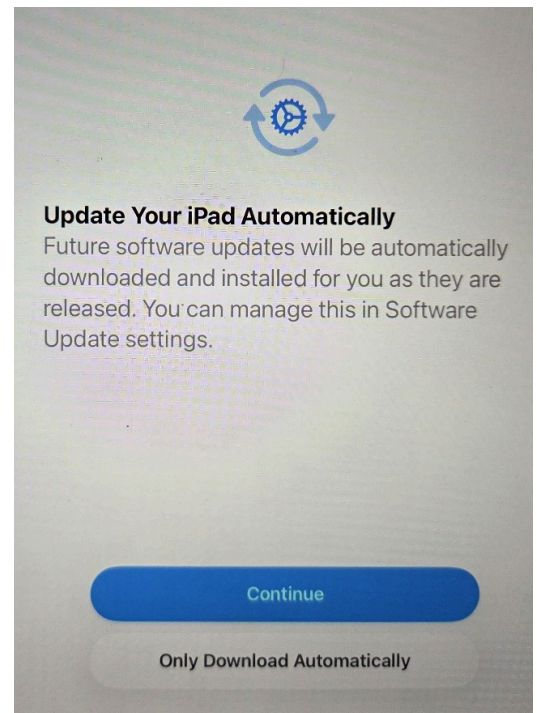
Update Your iPad Automatically
Future software updates will be automatically downloaded and installed for you as they are released. You can manage this in Software Update settings.

Continue

Only Download Automatically